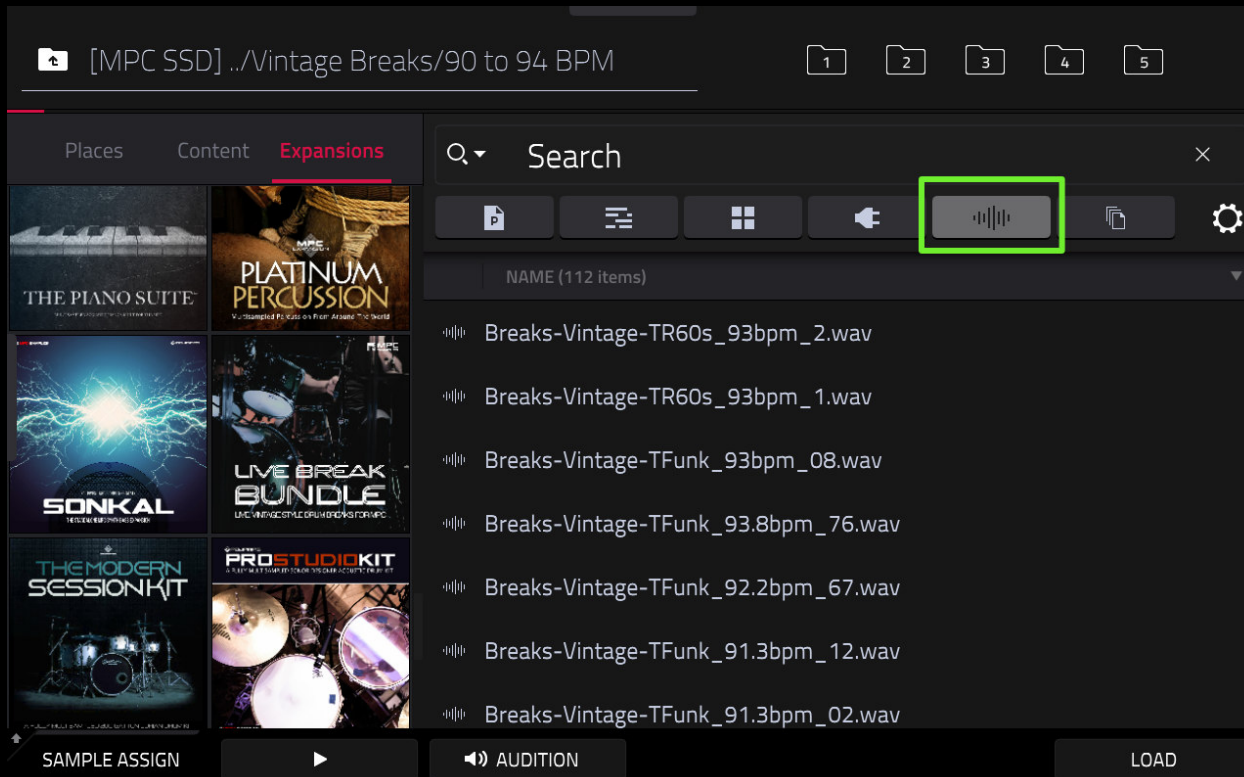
[MPC SSD] ../Vintage Breaks/90 to 94 BPM

1 2 3 4 5

Places Content Expansions

Search

THE PIANO SUITE

PLATINUM PERCUSSION

Multisampled Percussion From Around The World

SONKAL

LIVE BREAK BUNDLE

LIVE VINTAGE STYLE DRUM BREAKS FOR MPC

THE MODERN SESSION KIT

PRO STUDIO KIT

NAME (112 items)

Breaks-Vintage-TR60s_93bpm_2.wav

Breaks-Vintage-TR60s_93bpm_1.wav

Breaks-Vintage-TFunk_93bpm_08.wav

Breaks-Vintage-TFunk_93.8bpm_76.wav

Breaks-Vintage-TFunk_92.2bpm_67.wav

Breaks-Vintage-TFunk_91.3bpm_12.wav

Breaks-Vintage-TFunk_91.3bpm_02.wav

SAMPLE ASSIGN

AUDITION

LOAD